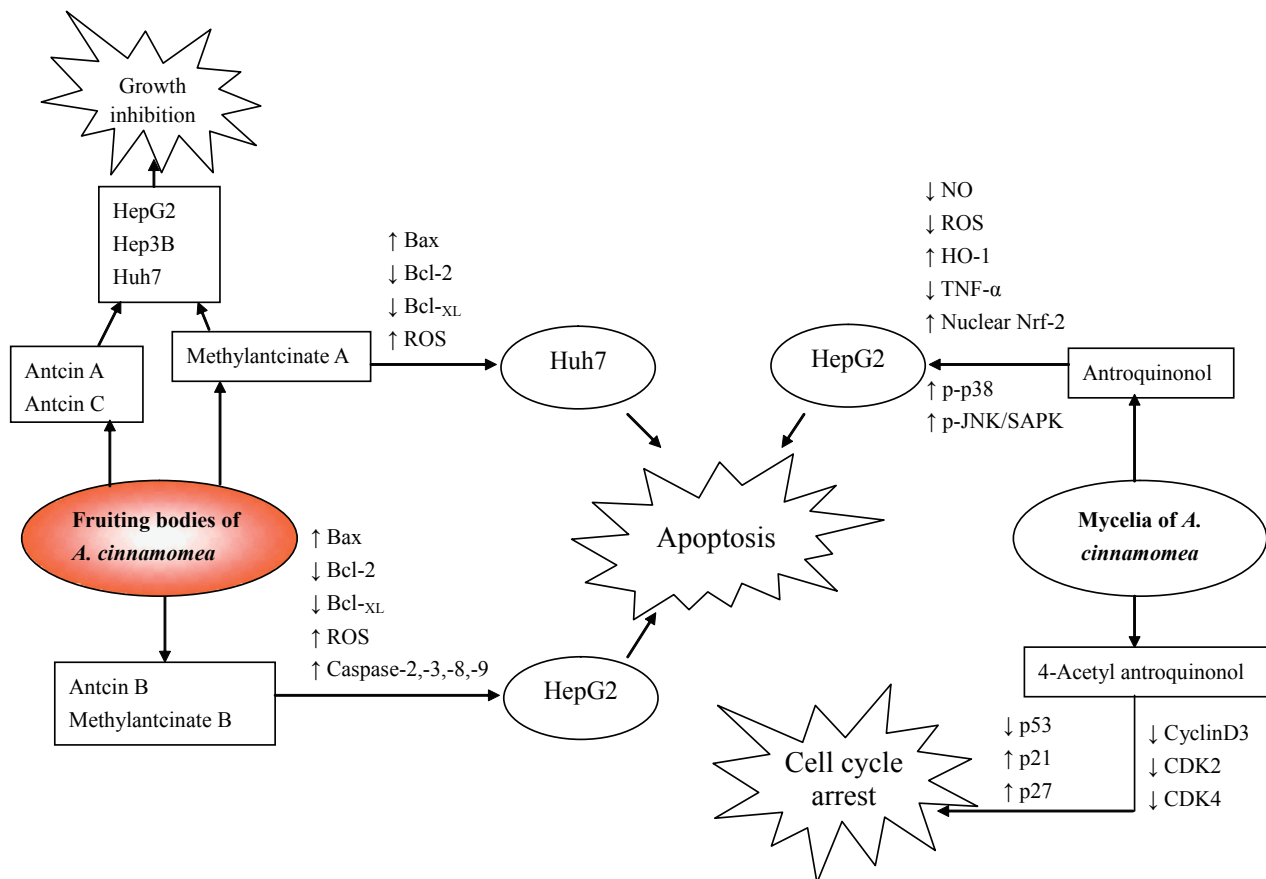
Growth inhibition

HepG2
Hep3B
Huh7

Antcin A
Antcin C

Methylantcinate A

↑ Bax
↓ Bcl-2
↓ Bcl-$_{XL}$
↑ ROS

Huh7

↓ NO
↓ ROS
↑ HO-1
↓ TNF-α
↑ Nuclear Nrf-2

HepG2

Antroquinonol

↑ p-p38
↑ p-JNK/SAPK

Fruiting bodies of *A. cinnamomea*

Apoptosis

Mycelia of *A. cinnamomea*

↑ Bax
↓ Bcl-2
↓ Bcl-$_{XL}$
↑ ROS
↑ Caspase-2,-3,-8,-9

Antcin B
Methylantcinate B

HepG2

4-Acetyl antroquinonol

Cell cycle arrest

↓ p53
↑ p21
↑ p27

↓ CyclinD3
↓ CDK2
↓ CDK4